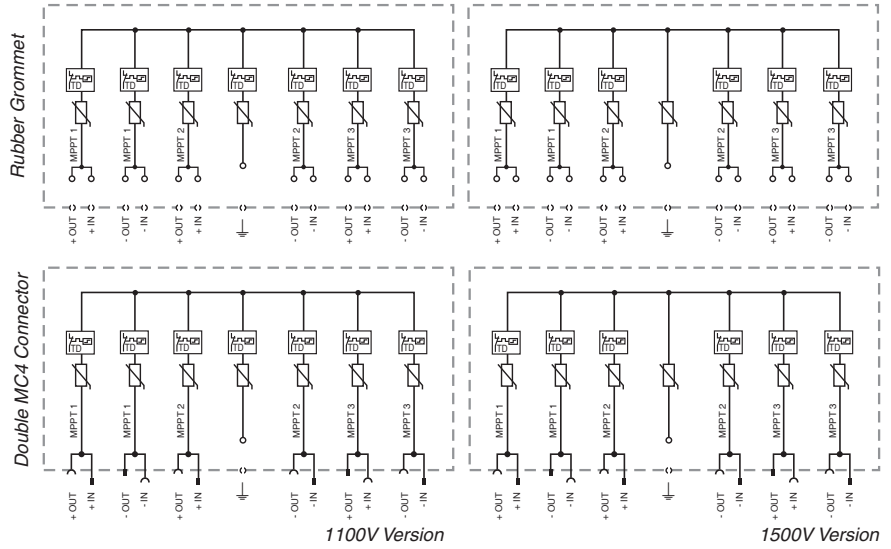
Rubber Grommet

ITD ITD ITD ITD ITD ITD ITD

MPPT 1 MPPT 1 MPPT 2 MPPT 2 MPPT 3 MPPT 3

+ OUT + IN - OUT - IN + OUT + IN - OUT - IN + OUT + IN - OUT - IN

ITD ITD ITD ITD ITD ITD

MPPT 1 MPPT 1 MPPT 2 MPPT 2 MPPT 3 MPPT 3

+ OUT + IN - OUT - IN + OUT + IN - OUT - IN + OUT + IN - OUT - IN

Double MC4 Connector

ITD ITD ITD ITD ITD ITD ITD

MPPT 1 MPPT 1 MPPT 2 MPPT 2 MPPT 3 MPPT 3

+ OUT + IN - OUT - IN + OUT + IN - OUT - IN + OUT + IN - OUT - IN

ITD ITD ITD ITD ITD ITD

MPPT 1 MPPT 1 MPPT 2 MPPT 2 MPPT 3 MPPT 3

+ OUT + IN - OUT - IN + OUT + IN - OUT - IN + OUT + IN - OUT - IN

1100V Version

1500V Version